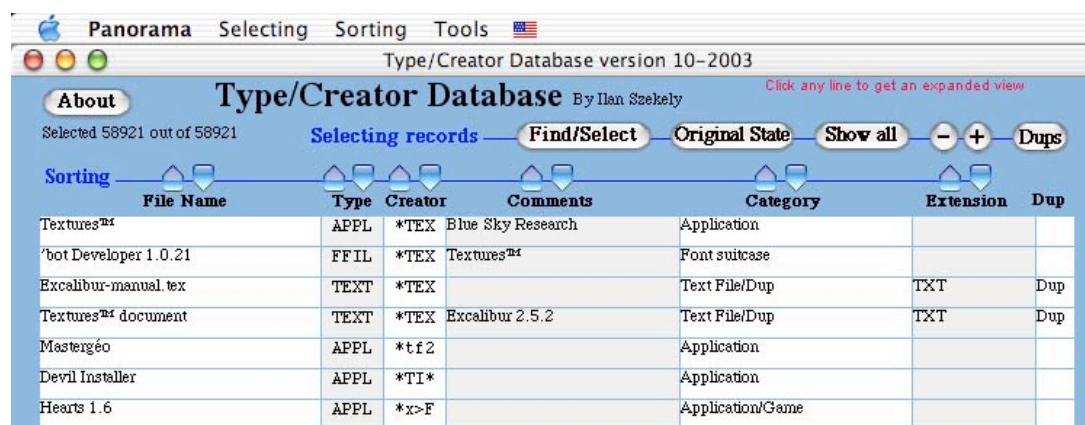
Panorama Selecting Sorting Tools

Type/Creator Database version 10-2003

About

Type/Creator Database By Ilan Szekely

Click any line to get an expanded view

Selected 58921 out of 58921

Selecting records — Find/Select Original State Show all − + Dups

Sorting

| File Name | Type | Creator | Comments | Category | Extension | Dup |
|---|---|---|---|---|---|---|
| Textures™ | APPL | *TEX | Blue Sky Research | Application | | |
| ’bot Developer 1.0.21 | FFIL | *TEX | Textures™ | Font suitcase | | |
| Excalibur-manual.tex | TEXT | *TEX | | Text File/Dup | TXT | Dup |
| Textures™ document | TEXT | *TEX | Excalibur 2.5.2 | Text File/Dup | TXT | Dup |
| Mastergéo | APPL | *tf2 | | Application | | |
| Devil Installer | APPL | *TI* | | Application | | |
| Hearts 1.6 | APPL | *x>F | | Application/Game | | |